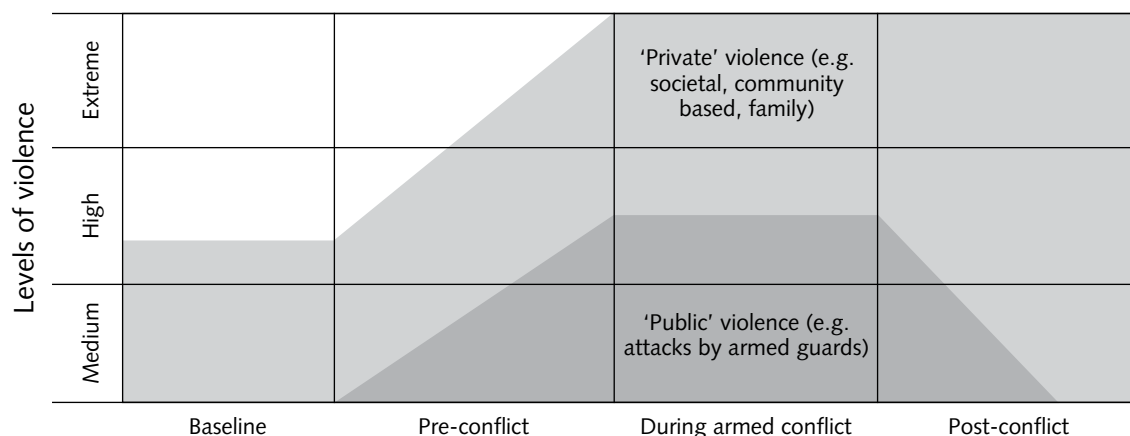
Levels of violence

Extreme

High

Medium

'Private' violence (e.g. societal, community based, family)

'Public' violence (e.g. attacks by armed guards)

Baseline

Pre-conflict

During armed conflict

Post-conflict